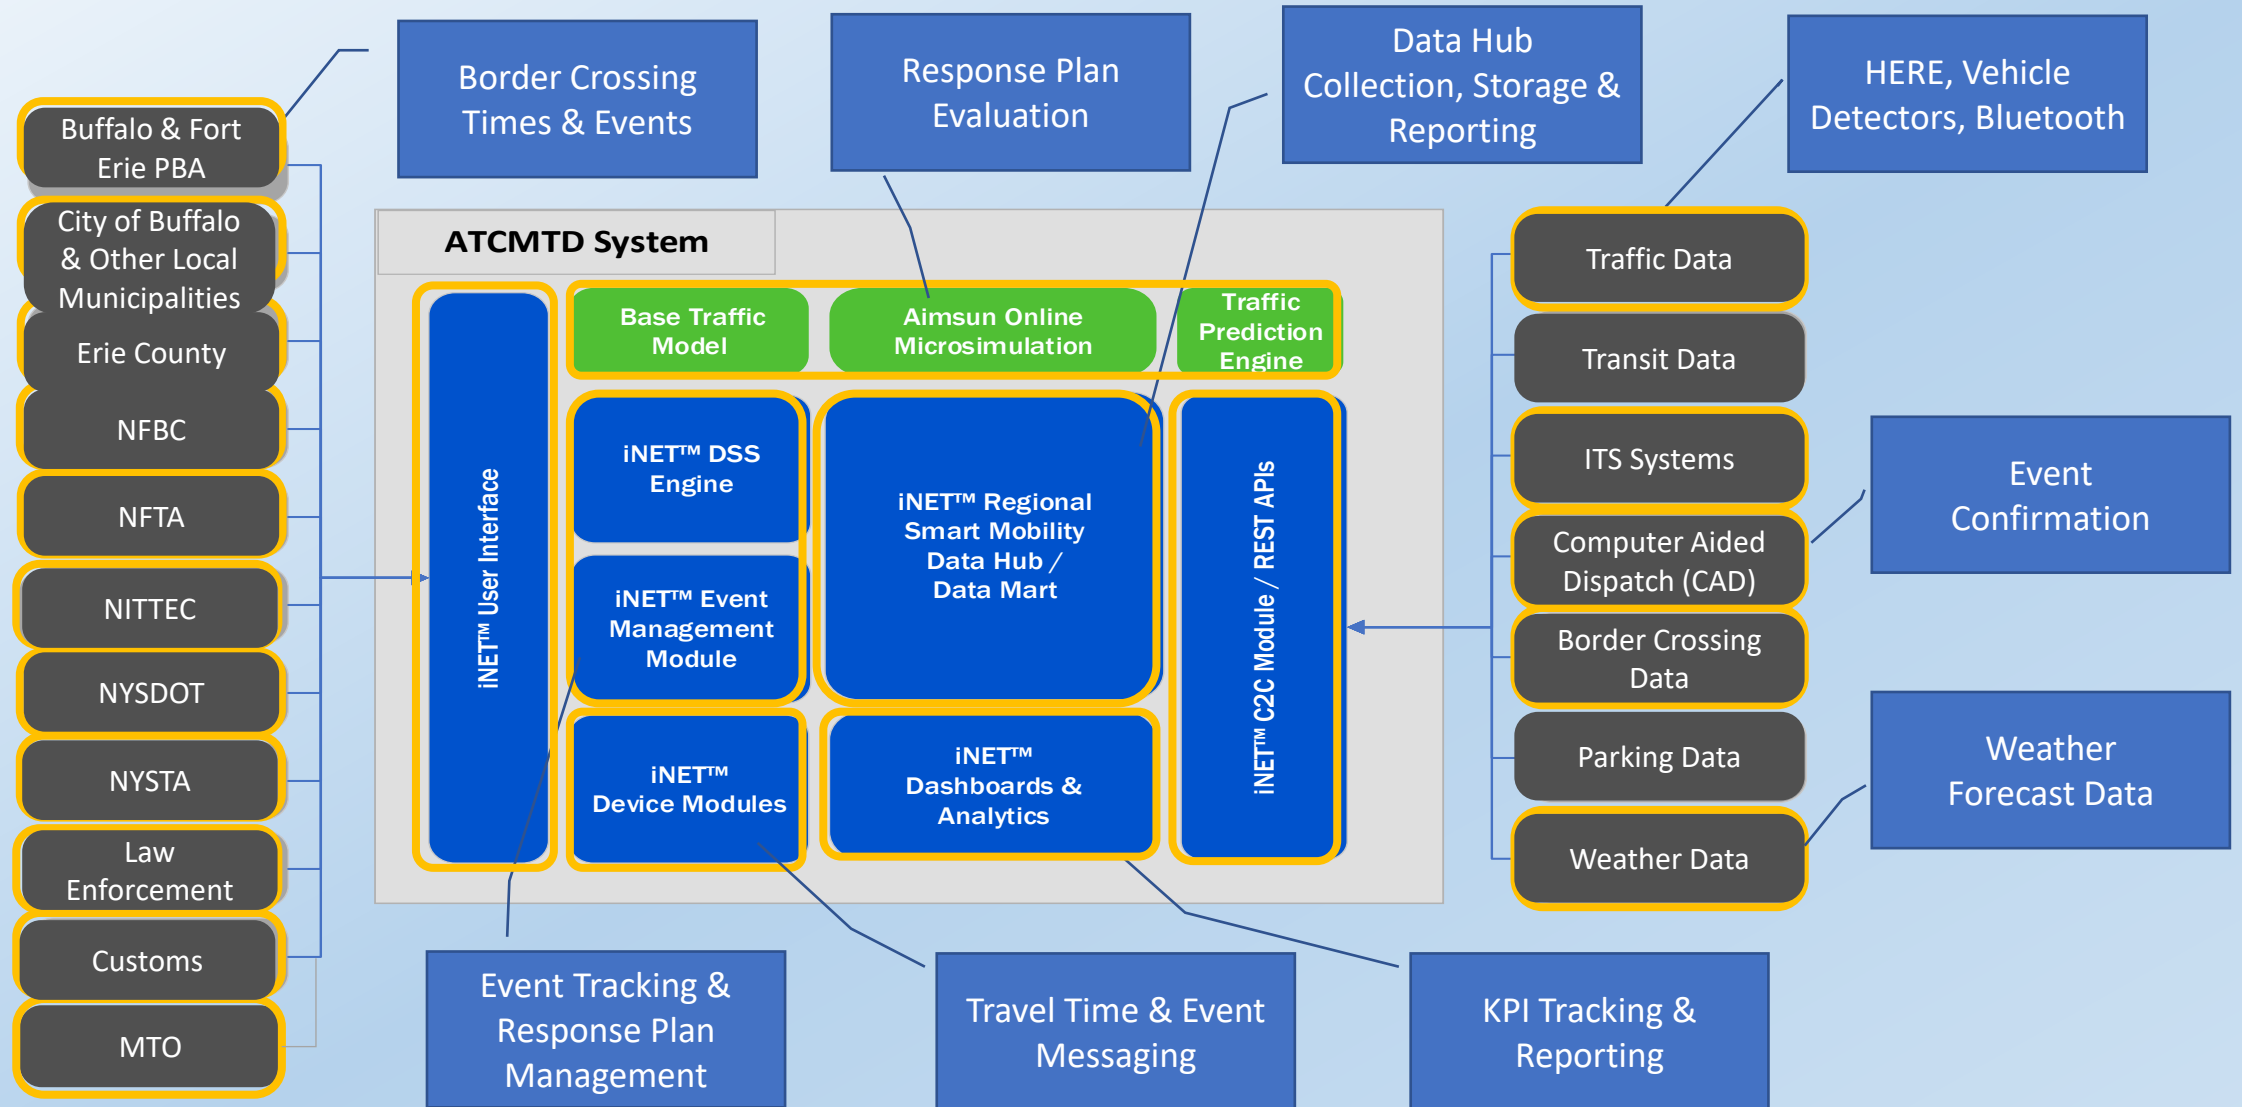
Border Crossing Times & Events

Response Plan Evaluation

Data Hub Collection, Storage & Reporting

HERE, Vehicle Detectors, Bluetooth

Buffalo & Fort Erie PBA

City of Buffalo & Other Local Municipalities

Erie County

NFBC

NFTA

NITTEC

NYSDOT

NYSTA

Law Enforcement

Customs

MTO

ATCMTD System

iNET™ User Interface

Base Traffic Model

Aimsun Online Microsimulation

Traffic Prediction Engine

iNET™ DSS Engine

iNET™ Event Management Module

iNET™ Regional Smart Mobility Data Hub / Data Mart

iNET™ C2C Module / REST APIs

iNET™ Device Modules

iNET™ Dashboards & Analytics

Traffic Data

Transit Data

ITS Systems

Computer Aided Dispatch (CAD)

Border Crossing Data

Parking Data

Weather Data

Event Confirmation

Weather Forecast Data

Event Tracking & Response Plan Management

Travel Time & Event Messaging

KPI Tracking & Reporting